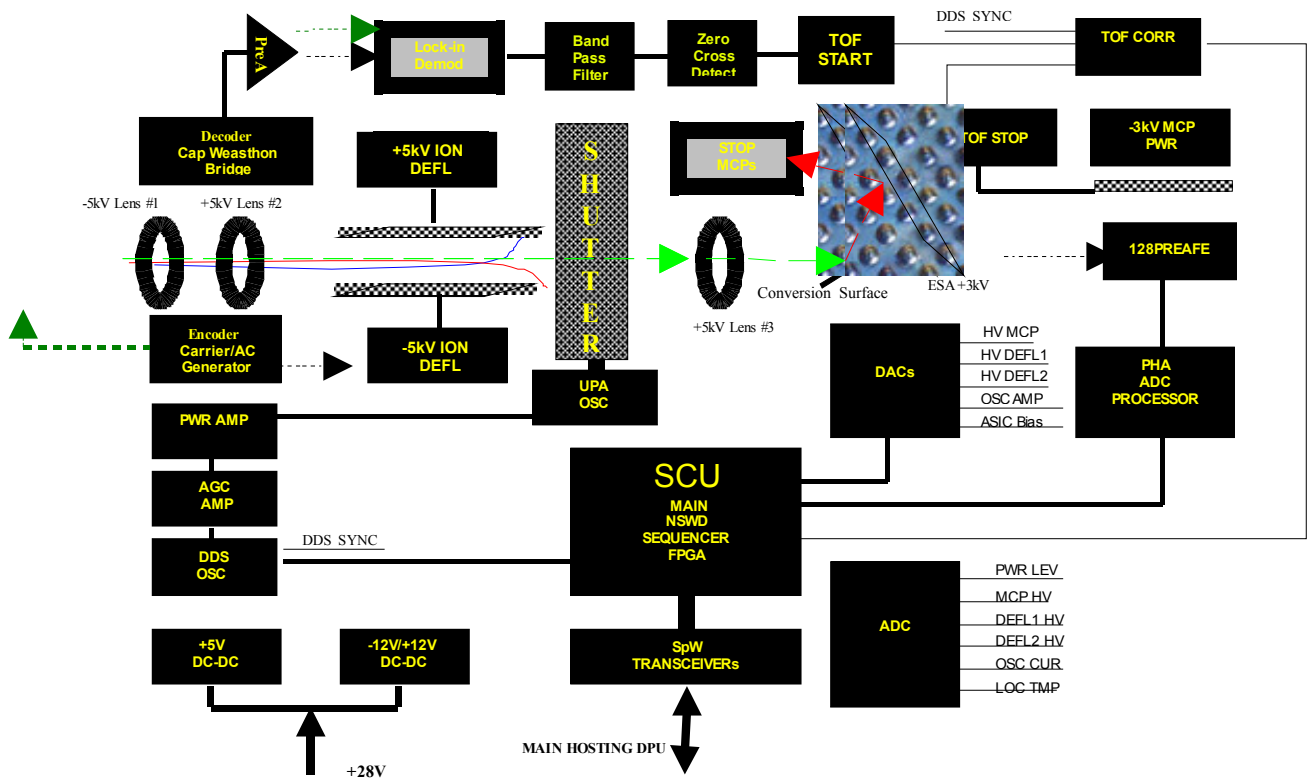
PreA

Lock-in Demod

Band Pass Filter

Zero Cross Detect

TOF START

DDS SYNC

TOF CORR

Decoder Cap Weasthon Bridge

+5kV ION DEFL

SHUTTER

STOP MCPs

TOF STOP

-3kV MCP PWR

-5kV Lens #1

+5kV Lens #2

128PREAFE

Conversion Surface

ESA +3kV

+5kV Lens #3

Encoder Carrier/AC Generator

-5kV ION DEFL

UPA OSC

DACs

HV MCP

HV DEFL1

HV DEFL2

OSC AMP

ASIC Bias

PHA ADC PROCESSOR

PWR AMP

AGC AMP

SCU

MAIN NSWD SEQUENCER FPGA

DDS SYNC

DDS OSC

ADC

PWR LEV

MCP HV

DEFL1 HV

DEFL2 HV

OSC CUR

LOC TMP

+5V DC-DC

-12V/+12V DC-DC

SpW TRANSCEIVERs

MAIN HOSTING DPU

+28V